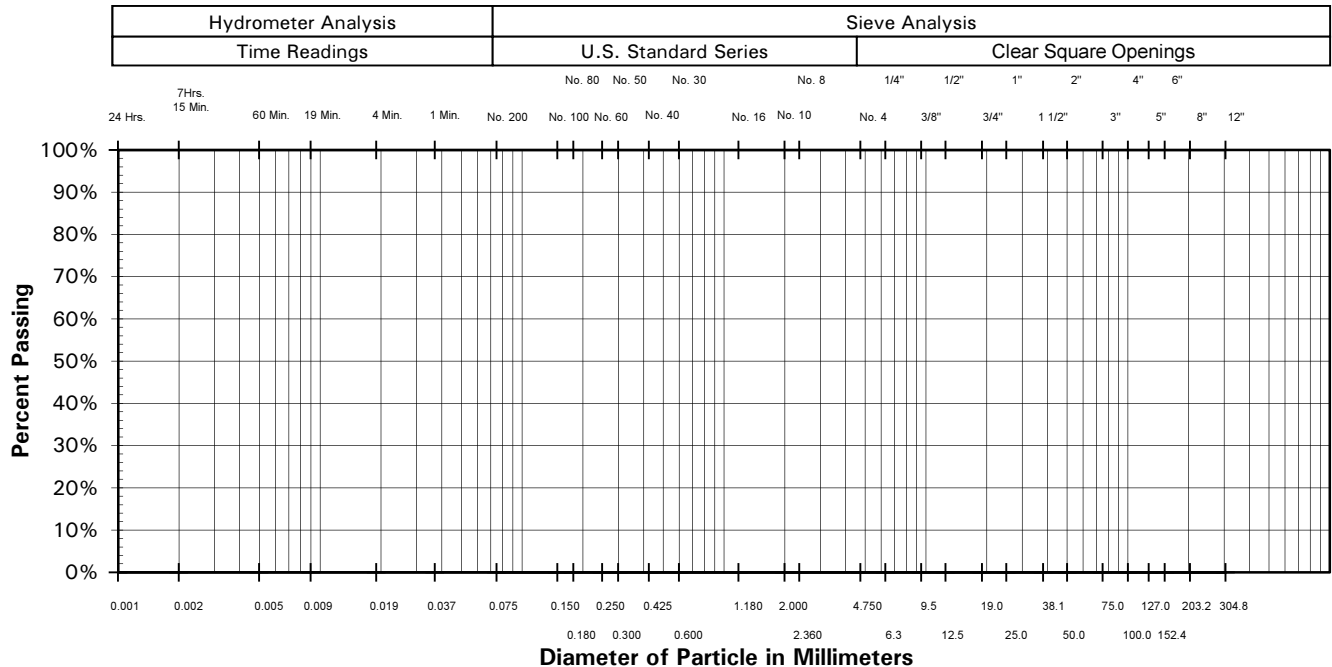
| Hydrometer Analysis | Sieve Analysis | |
|---|---|---|
| Time Readings | U.S. Standard Series | Clear Square Openings |

No. 80 No. 50 No. 30 No. 8 1/4" 1/2" 1" 2" 4" 6"

24 Hrs. 7Hrs. 15 Min. 60 Min. 19 Min. 4 Min. 1 Min. No. 200 No. 100 No. 60 No. 40 No. 16 No. 10 No. 4 3/8" 3/4" 1 1/2" 3" 5" 8" 12"

100%
90%
80%
70%
60%
50%
40%
30%
20%
10%
0%

Percent Passing

0.001 0.002 0.005 0.009 0.019 0.037 0.075 0.150 0.250 0.425 1.180 2.000 4.750 9.5 19.0 38.1 75.0 127.0 203.2 304.8

0.180 0.300 0.600 2.360 6.3 12.5 25.0 50.0 100.0 152.4

Diameter of Particle in Millimeters